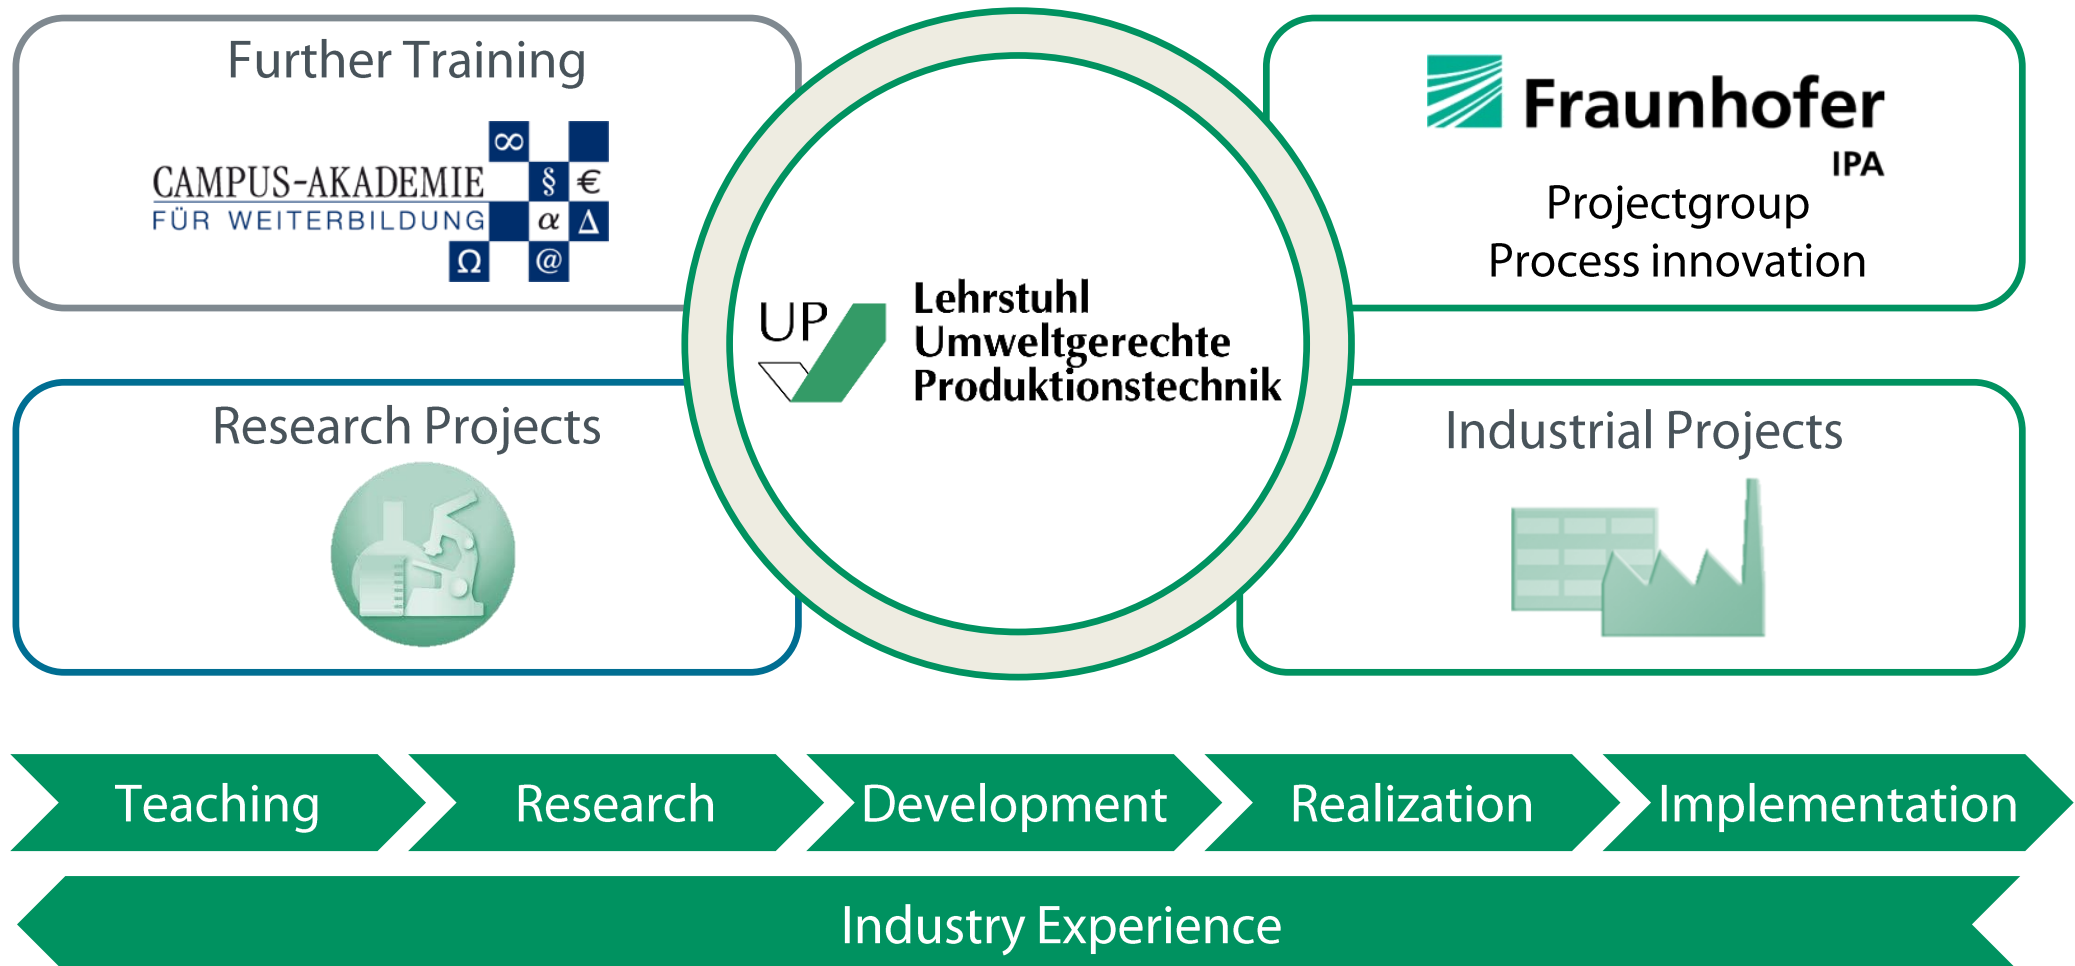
Further Training

CAMPUS-AKADEMIE
FÜR WEITERBILDUNG

$\infty$ § € $\alpha$ $\Delta$ $\Omega$ @

Fraunhofer
IPA
Projectgroup
Process innovation

UP
Lehrstuhl
Umweltgerechte
Produktionstechnik

Research Projects

Industrial Projects

Teaching

Research

Development

Realization

Implementation

Industry Experience